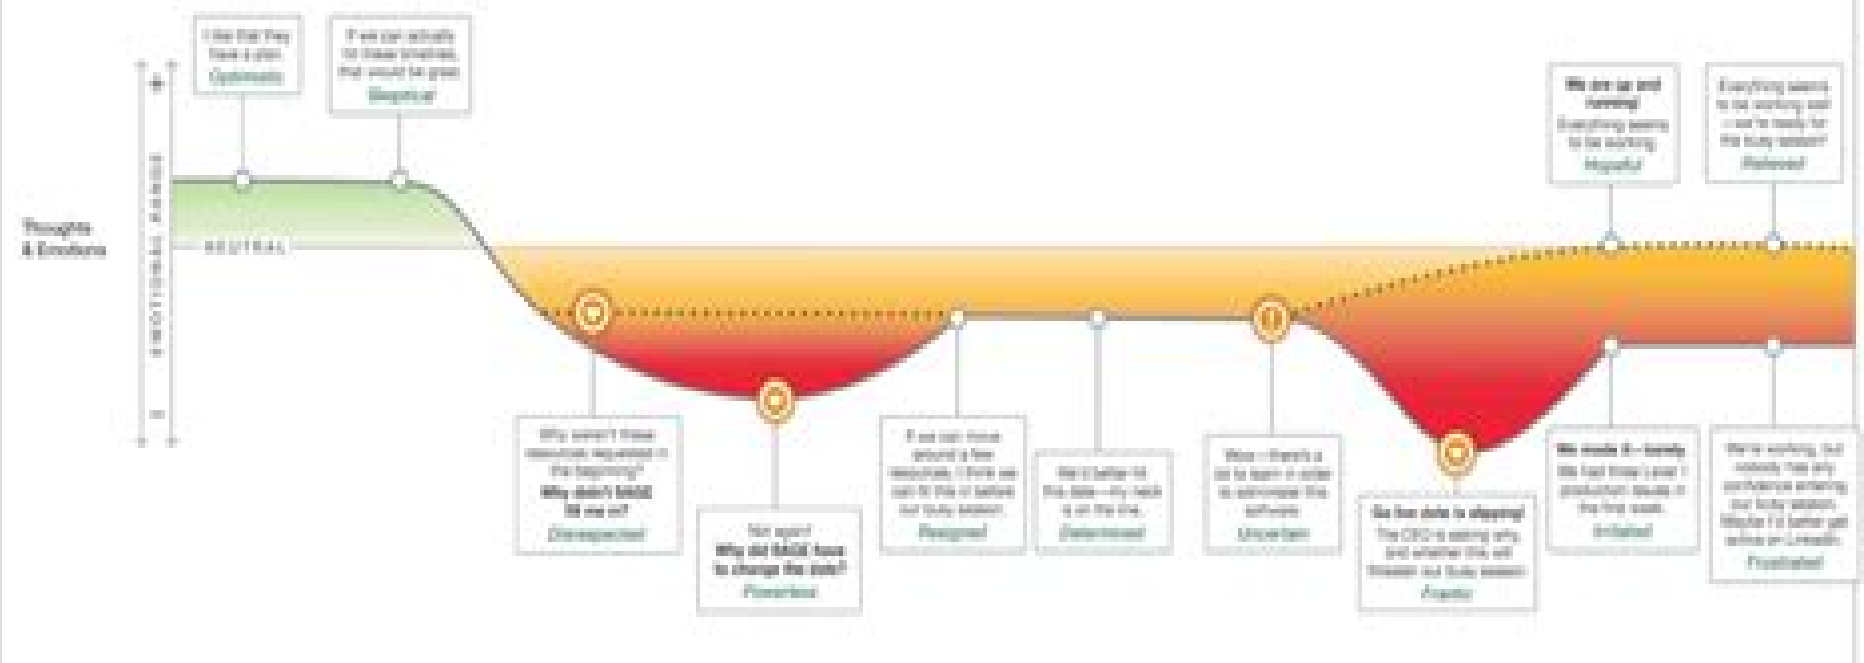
I like that they have a plan
Optimistic

If we can actually hit these timelines, that would be great
Skeptical

+
EMOTIONAL RANGE
Thoughts & Emotions
NEUTRAL
-

We are up and running!
Everything seems to be working
Hopeful

Everything seems to be working well — we're ready for the busy season!
Relieved

Why weren't these resources requested in the beginning?
Why didn't BASE fill me in?
Disrespected

Not again!
Why did BASE have to change the date?
Powerless

If we can move around a few resources, I think we can hit this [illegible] before our busy season
Resigned

We'd better hit this date—my neck is on the line
Determined

Now there's a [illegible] to learn in order to administer this software
Uncertain

Go live date is slipping!
The CEO is asking why and whether this will threaten our busy season
Frantic

We made it—barely
We had three Level 1 production issues in the first week
Irritated

We're working, but nobody has any confidence entering our busy season. Maybe I'd better get active on LinkedIn
Frustrated